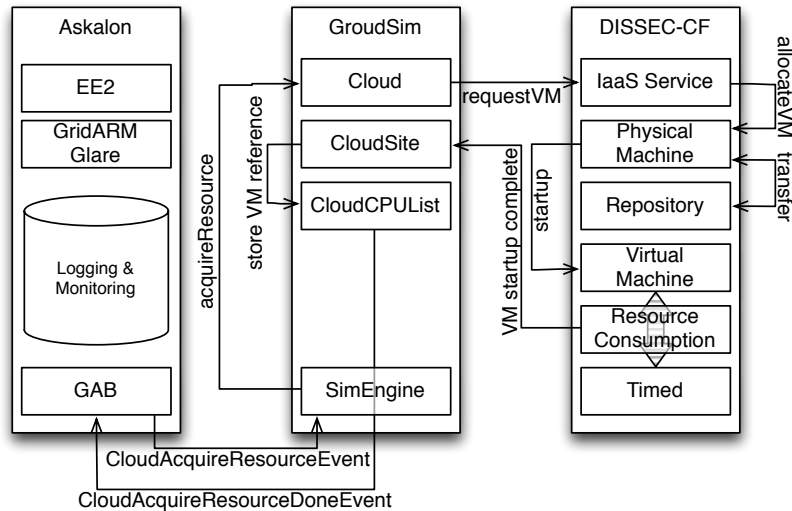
Askalon

EE2

GridARM Glare

Logging & Monitoring

GAB

GroudSim

Cloud

CloudSite

CloudCPUList

SimEngine

DISSEC-CF

IaaS Service

Physical Machine

Repository

Virtual Machine

Resource Consumption

Timed

requestVM

allocateVM

transfer

startup

VM startup complete

store VM reference

acquireResource

CloudAcquireResourceEvent

CloudAcquireResourceDoneEvent